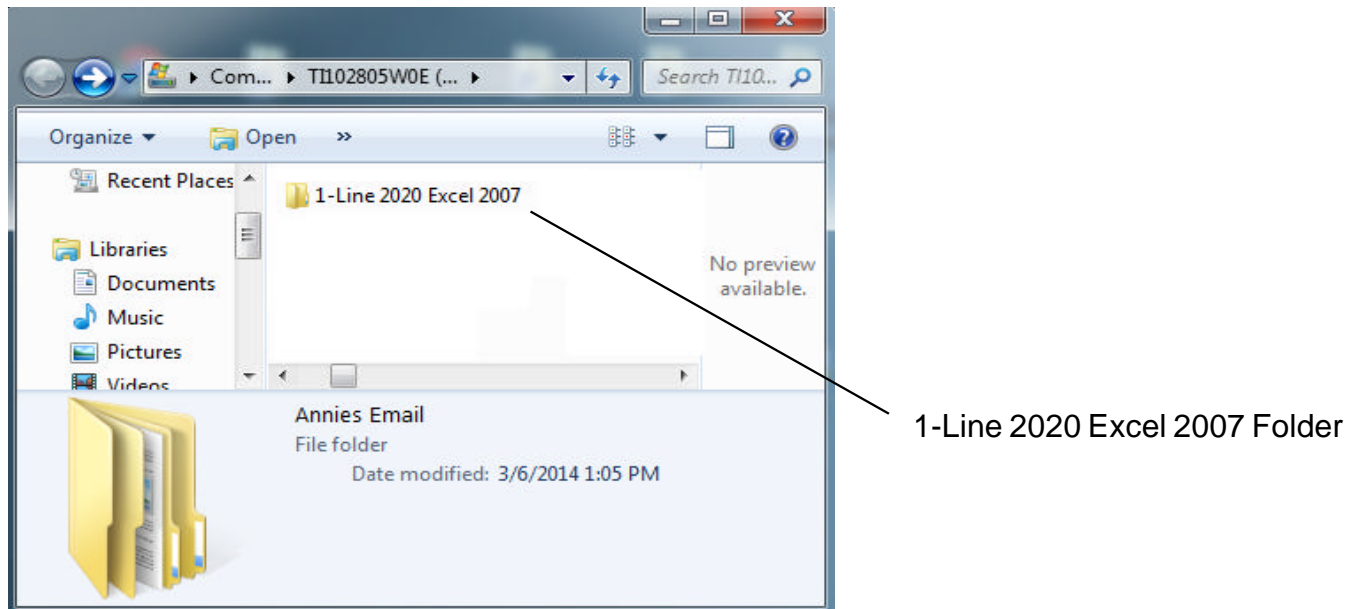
▸ Com... ▸ TI102805W0E (... ▸

Search TI10...

Organize ▾ Open »

Recent Places

Libraries

Documents

Music

Pictures

Videos

1-Line 2020 Excel 2007

No preview available.

Annies Email

File folder

Date modified: 3/6/2014 1:05 PM

1-Line 2020 Excel 2007 Folder